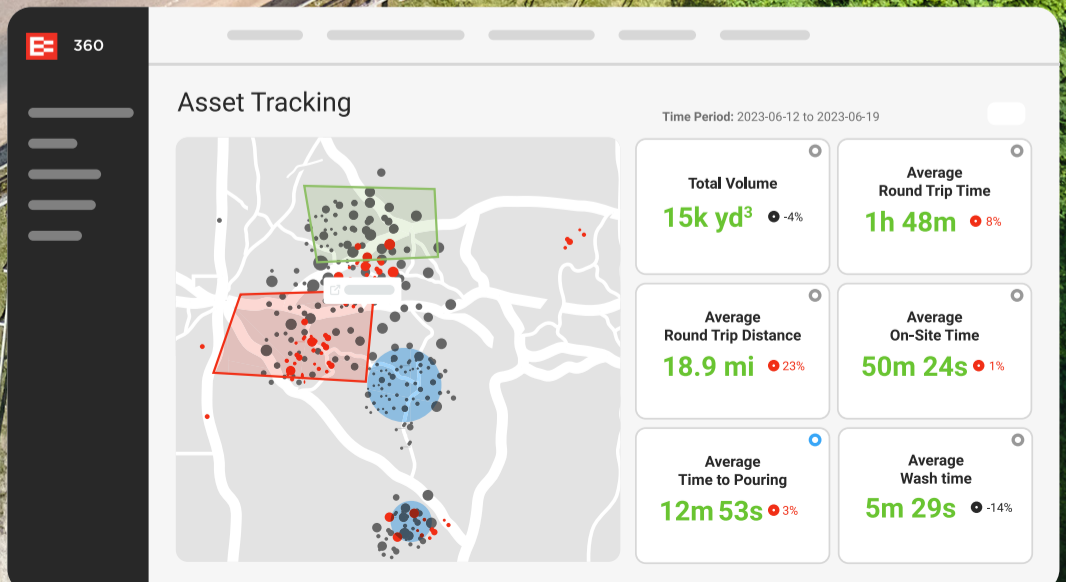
360

Asset Tracking

Time Period: 2023-06-12 to 2023-06-19

Total Volume
15k yd$^3$ -4%

Average Round Trip Time
1h 48m 8%

Average Round Trip Distance
18.9 mi 23%

Average On-Site Time
50m 24s 1%

Average Time to Pouring
12m 53s 3%

Average Wash time
5m 29s -14%